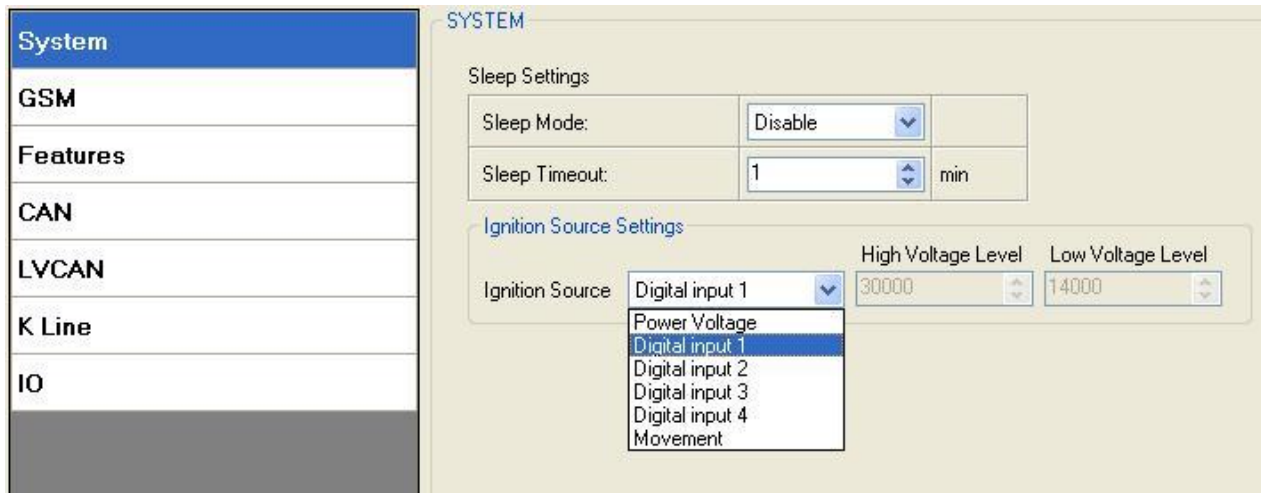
System
GSM
Features
CAN
LVCAN
K Line
IO

SYSTEM

Sleep Settings

| Sleep Mode: | Disable | |
|---|---|---|
| Sleep Timeout: | 1 | min |

Ignition Source Settings

High Voltage Level Low Voltage Level

Ignition Source Digital input 1 30000 14000

Power Voltage
Digital input 1
Digital input 2
Digital input 3
Digital input 4
Movement